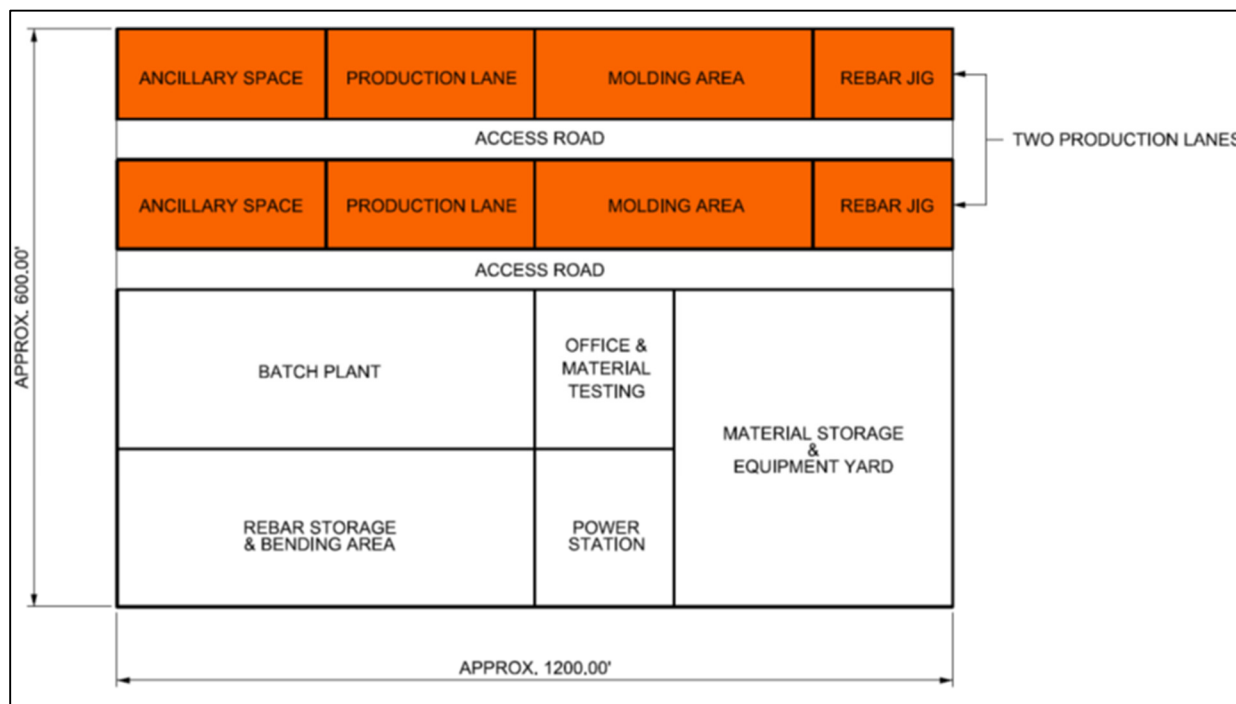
ANCILLARY SPACE
PRODUCTION LANE
MOLDING AREA
REBAR JIG

ACCESS ROAD

TWO PRODUCTION LANES

ANCILLARY SPACE
PRODUCTION LANE
MOLDING AREA
REBAR JIG

ACCESS ROAD

APPROX. 600.00'

BATCH PLANT

OFFICE & MATERIAL TESTING

MATERIAL STORAGE & EQUIPMENT YARD

REBAR STORAGE & BENDING AREA

POWER STATION

APPROX. 1200.00'